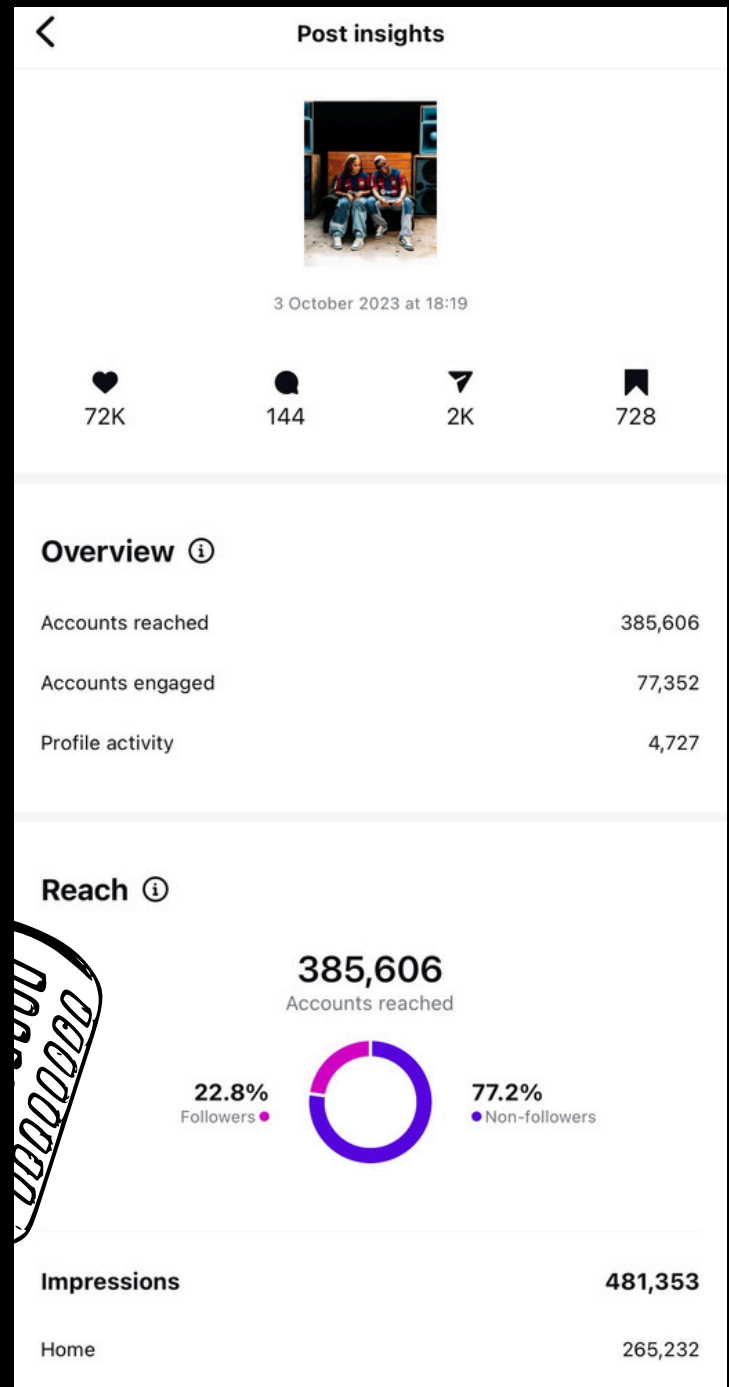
Post insights

3 October 2023 at 18:19

72K
144
2K
728

Overview ⓘ

Accounts reached 385,606

Accounts engaged 77,352

Profile activity 4,727

Reach ⓘ

385,606
Accounts reached

22.8%
Followers

77.2%
Non-followers

Impressions 481,353

Home 265,232